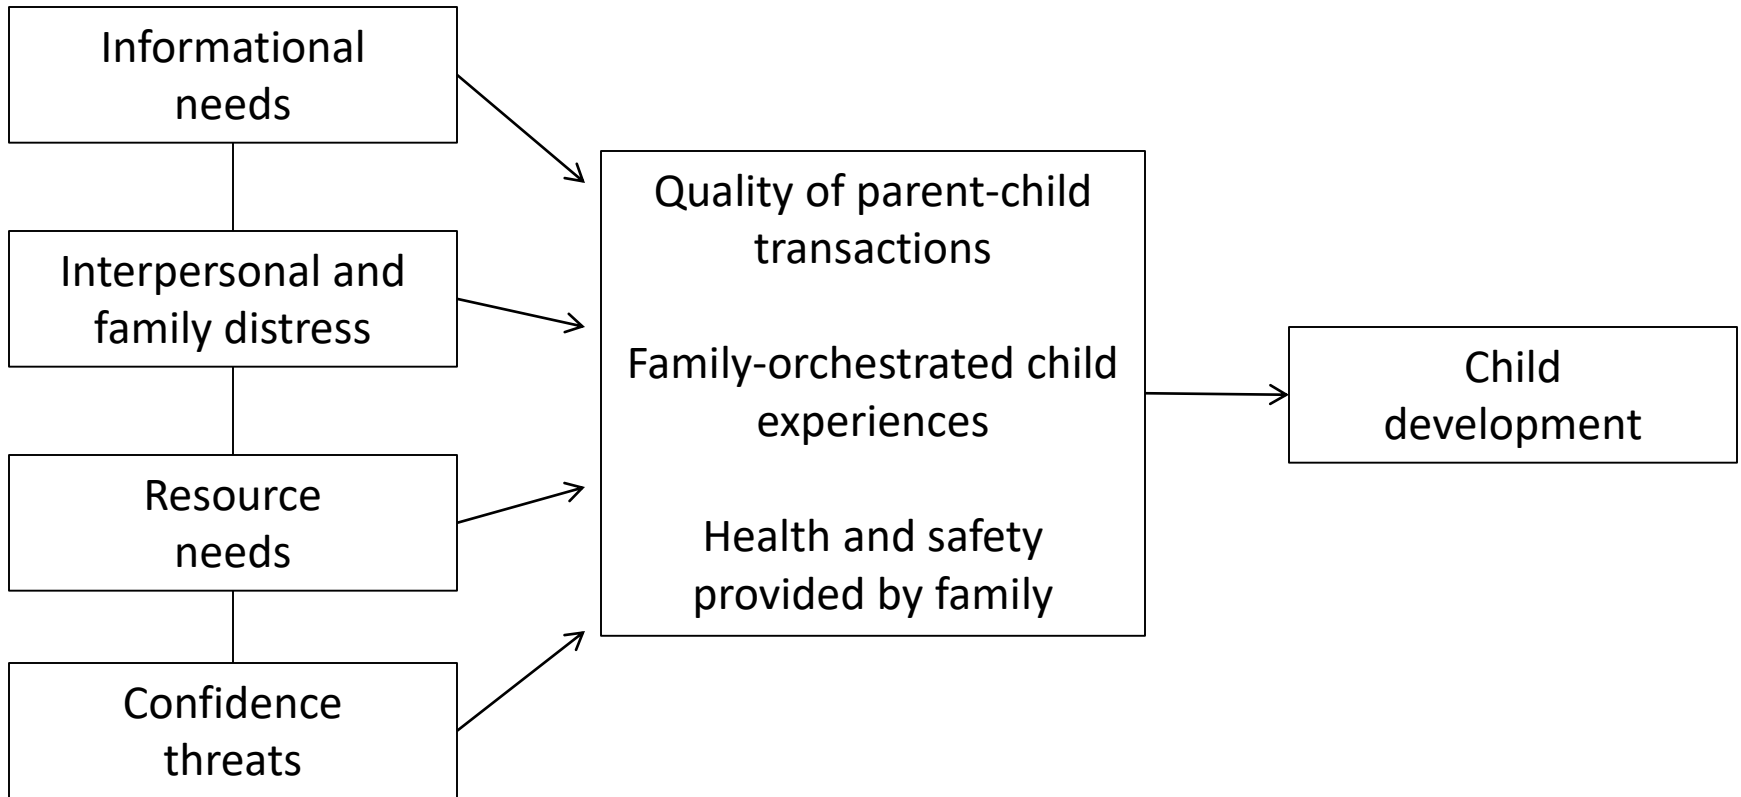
Informational needs

Interpersonal and family distress

Resource needs

Confidence threats

Quality of parent-child transactions

Family-orchestrated child experiences

Health and safety provided by family

Child development